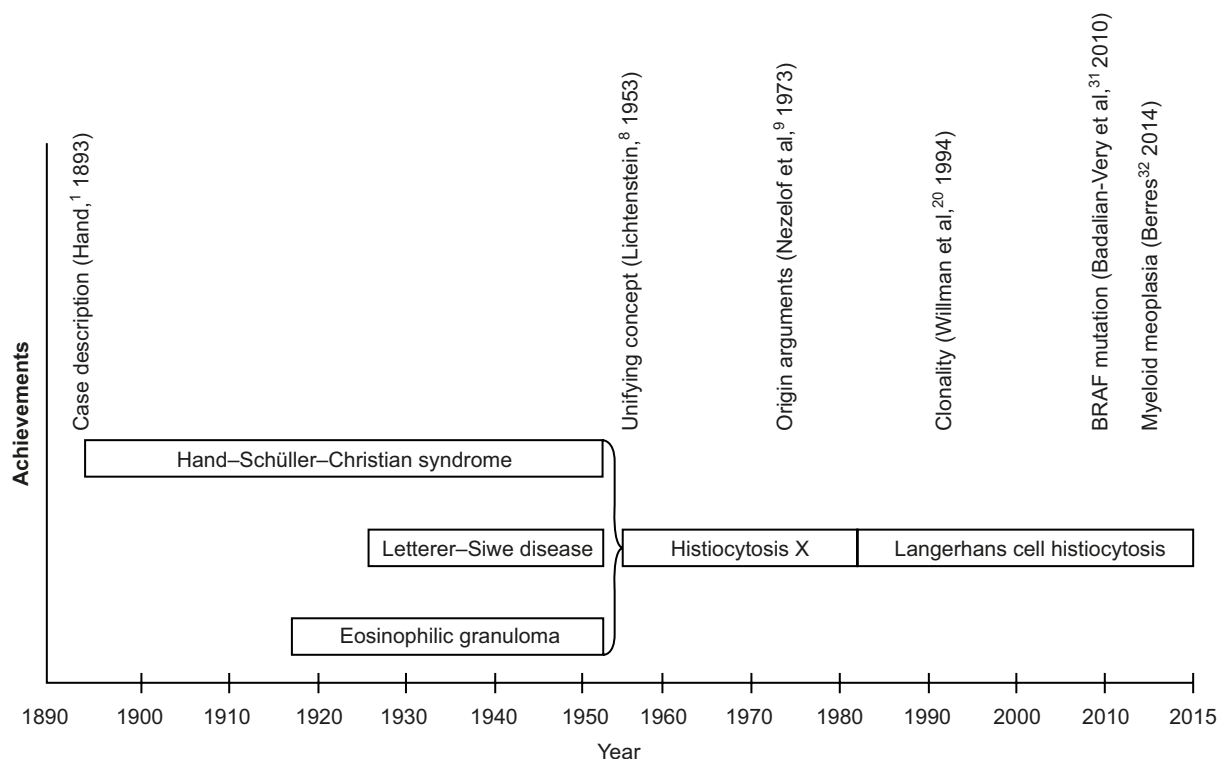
Achievements

Case description (Hand,$^{1}$ 1893)

Unifying concept (Lichtenstein,$^{8}$ 1953)

Origin arguments (Nezelof et al,$^{9}$ 1973)

Clonality (Willman et al,$^{20}$ 1994)

BRAF mutation (Badalian-Very et al,$^{31}$ 2010)

Myeloid meoplasia (Berres$^{32}$ 2014)

Hand–Schüller–Christian syndrome

Letterer–Siwe disease

Eosinophilic granuloma

Histiocytosis X

Langerhans cell histiocytosis

1890 1900 1910 1920 1930 1940 1950 1960 1970 1980 1990 2000 2010 2015

Year